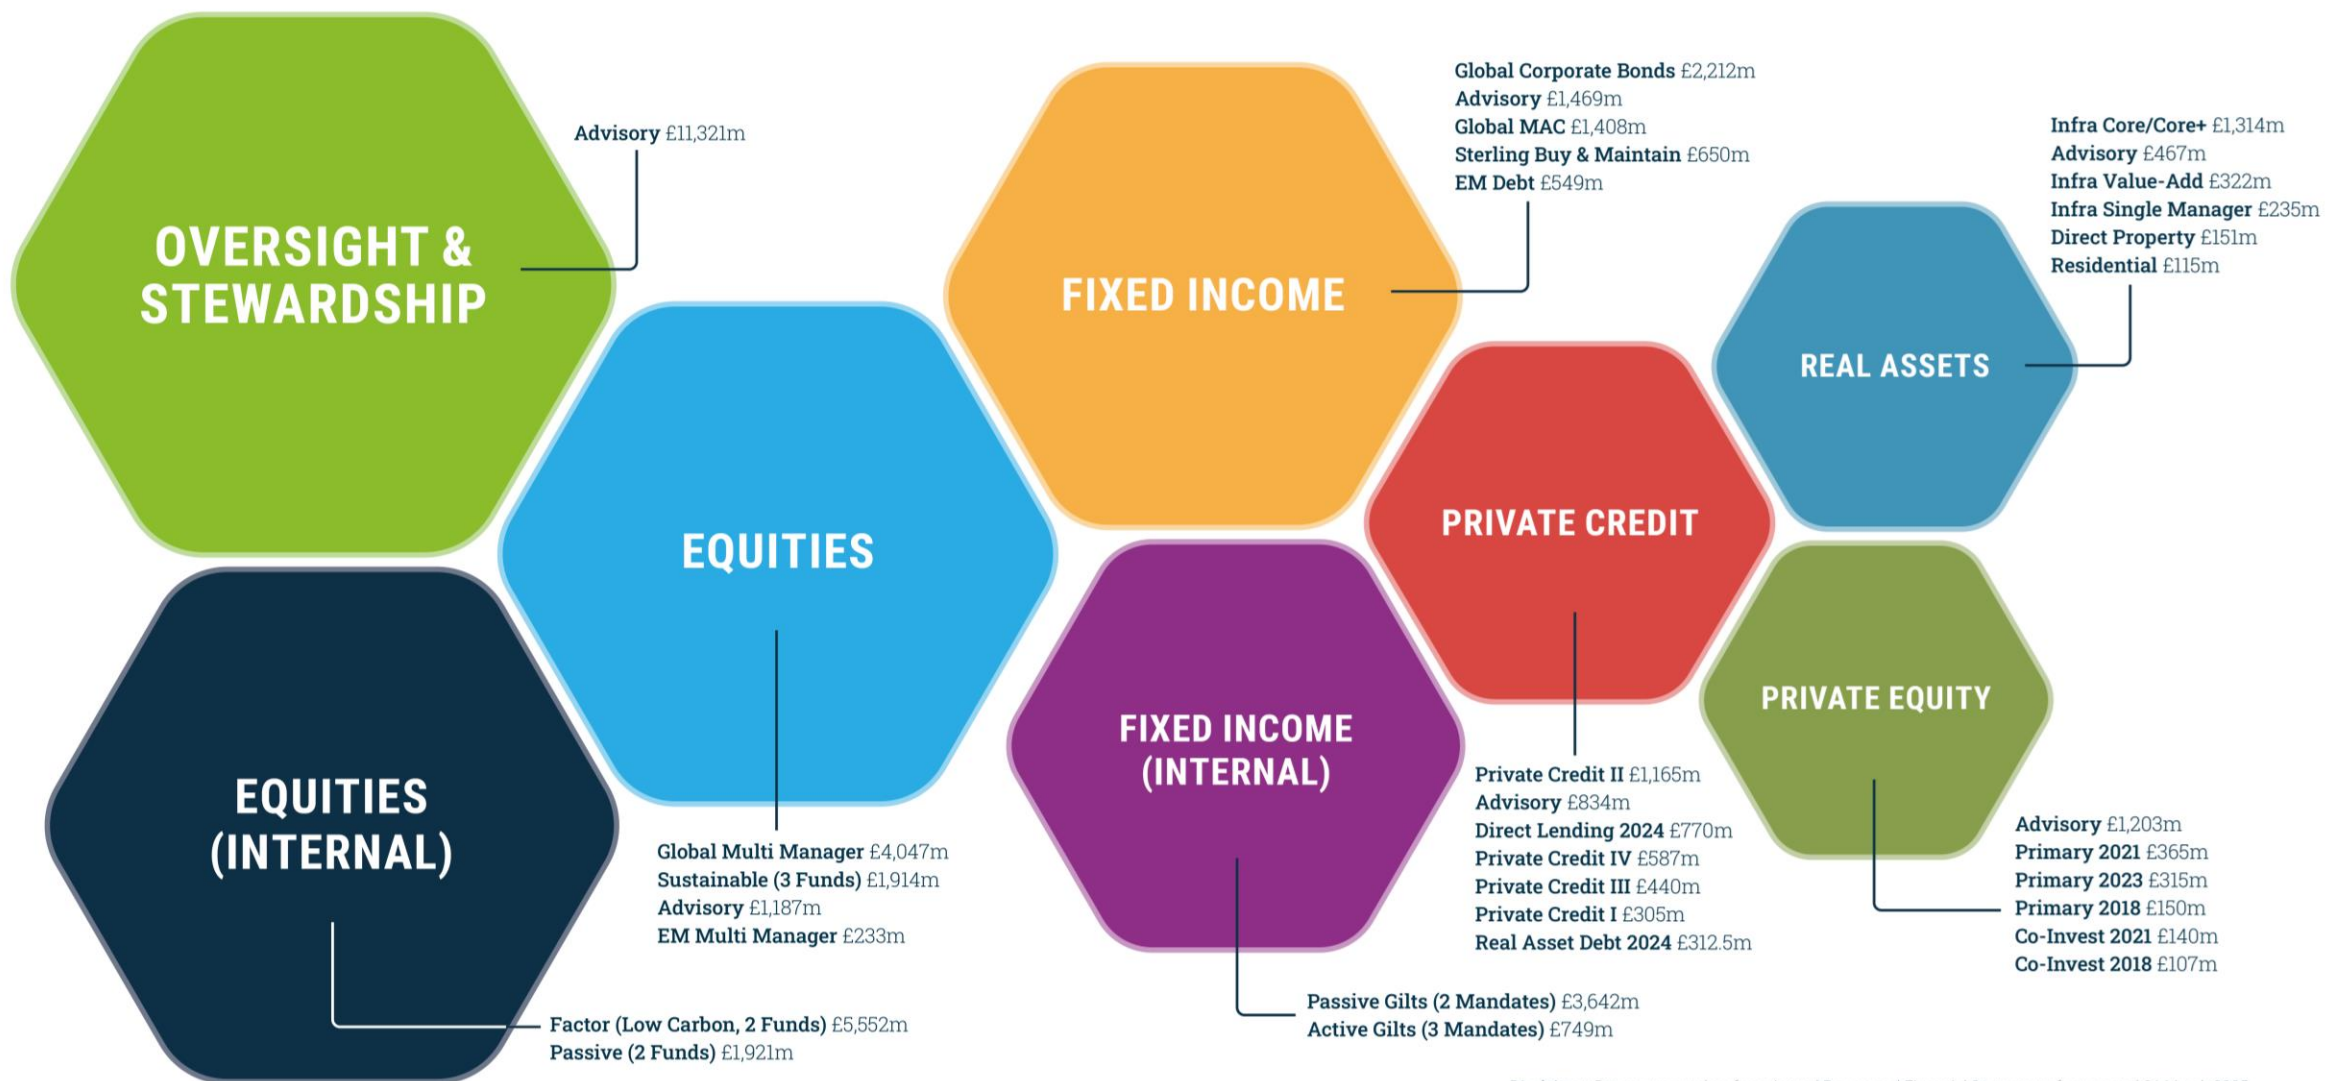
OVERSIGHT & STEWARDSHIP

Advisory £11,321m

FIXED INCOME

Global Corporate Bonds £2,212m
Advisory £1,469m
Global MAC £1,408m
Sterling Buy & Maintain £650m
EM Debt £549m

REAL ASSETS

Infra Core/Core+ £1,314m
Advisory £467m
Infra Value-Add £322m
Infra Single Manager £235m
Direct Property £151m
Residential £115m

EQUITIES

Global Multi Manager £4,047m
Sustainable (3 Funds) £1,914m
Advisory £1,187m
EM Multi Manager £233m

PRIVATE CREDIT

Private Credit II £1,165m
Advisory £834m
Direct Lending 2024 £770m
Private Credit IV £587m
Private Credit III £440m
Private Credit I £305m
Real Asset Debt 2024 £312.5m

PRIVATE EQUITY

Advisory £1,203m
Primary 2021 £365m
Primary 2023 £315m
Primary 2018 £150m
Co-Invest 2021 £140m
Co-Invest 2018 £107m

EQUITIES (INTERNAL)

Factor (Low Carbon, 2 Funds) £5,552m
Passive (2 Funds) £1,921m

FIXED INCOME (INTERNAL)

Passive Gilts (2 Mandates) £3,642m
Active Gilts (3 Mandates) £749m